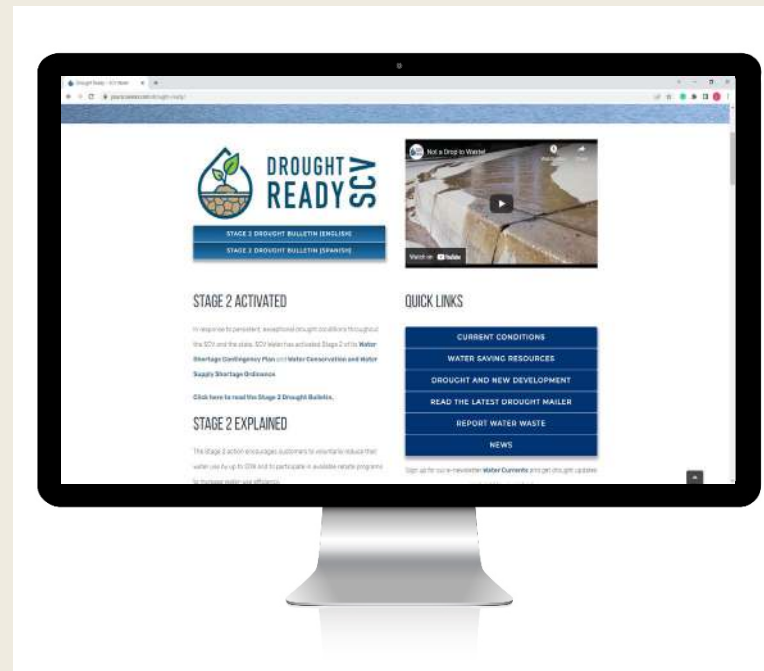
Drought Ready - SCV Water

yourscvwater.com/drought-ready/

DROUGHT READY SCV

STAGE 2 DROUGHT BULLETIN (ENGLISH)

STAGE 2 DROUGHT BULLETIN (SPANISH)

Not a Drop to Waste!

Watch on YouTube

STAGE 2 ACTIVATED

In response to persistent, exceptional drought conditions throughout the SCV and the state, SCV Water has activated Stage 2 of its Water Shortage Contingency Plan and Water Conservation and Water Supply Shortage Ordinance.

Click here to read the Stage 2 Drought Bulletin.

STAGE 2 EXPLAINED

The Stage 2 action encourages customers to voluntarily reduce their water use by up to 20% and to participate in available rebate programs to increase water use efficiency.

QUICK LINKS

CURRENT CONDITIONS

WATER SAVING RESOURCES

DROUGHT AND NEW DEVELOPMENT

READ THE LATEST DROUGHT MAILER

REPORT WATER WASTE

NEWS

Sign up for our e-newsletter Water Currents and get drought updates